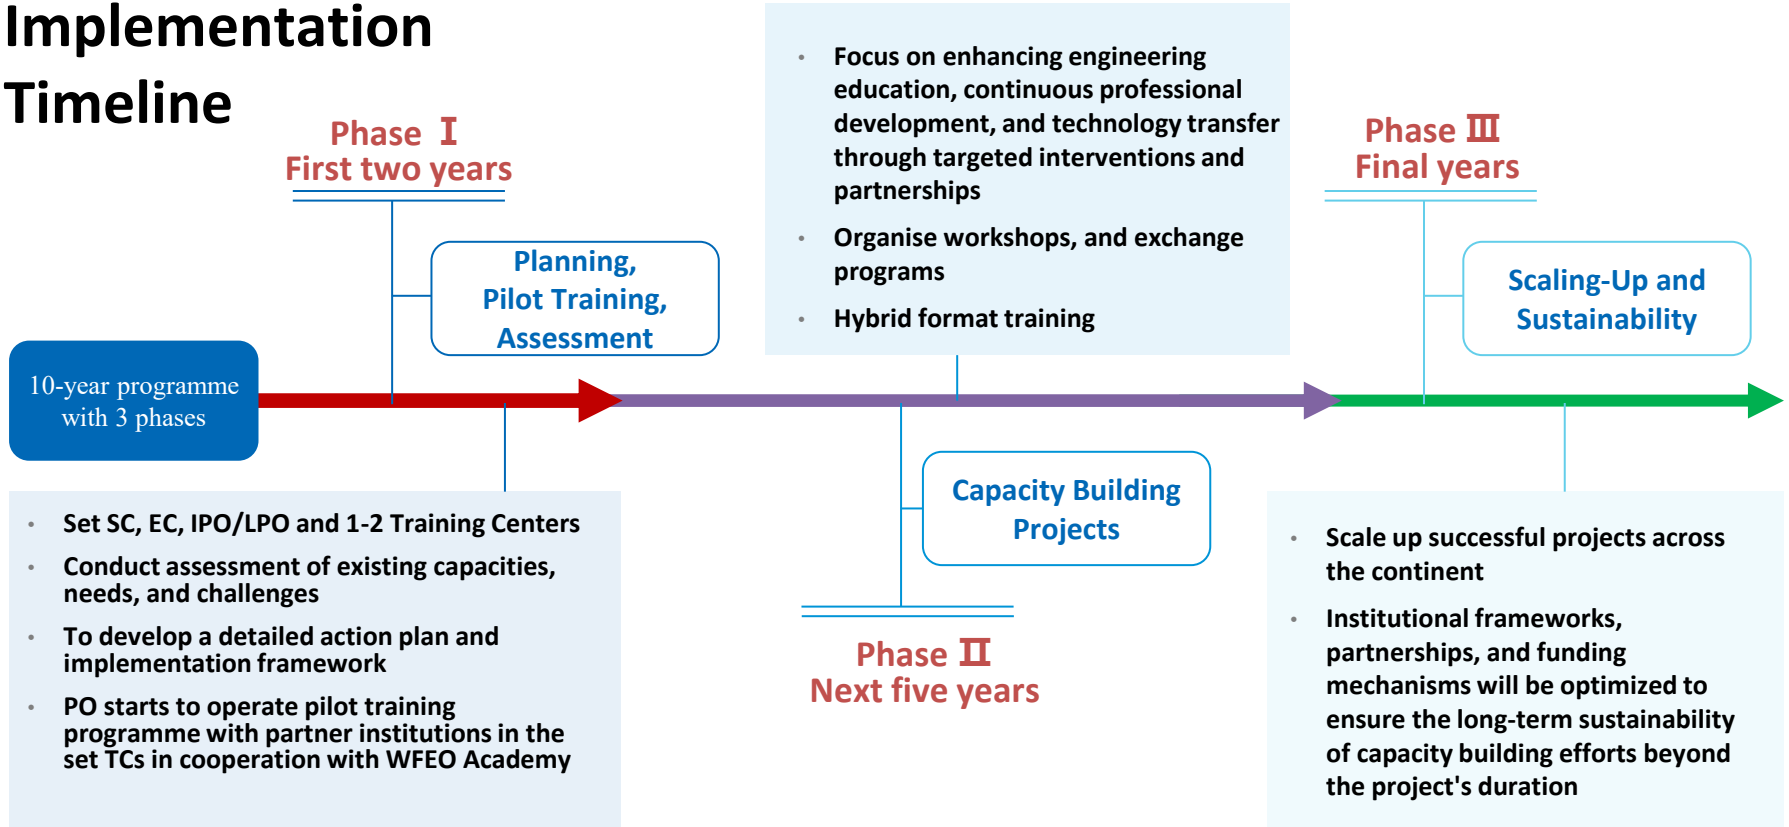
Implementation Timeline

Phase Ⅰ
First two years

Planning, Pilot Training, Assessment

10-year programme with 3 phases

• Set SC, EC, IPO/LPO and 1-2 Training Centers
• Conduct assessment of existing capacities, needs, and challenges
• To develop a detailed action plan and implementation framework
• PO starts to operate pilot training programme with partner institutions in the set TCs in cooperation with WFEO Academy

• Focus on enhancing engineering education, continuous professional development, and technology transfer through targeted interventions and partnerships
• Organise workshops, and exchange programs
• Hybrid format training

Capacity Building Projects

Phase Ⅱ
Next five years

Phase Ⅲ
Final years

Scaling-Up and Sustainability

• Scale up successful projects across the continent
• Institutional frameworks, partnerships, and funding mechanisms will be optimized to ensure the long-term sustainability of capacity building efforts beyond the project's duration